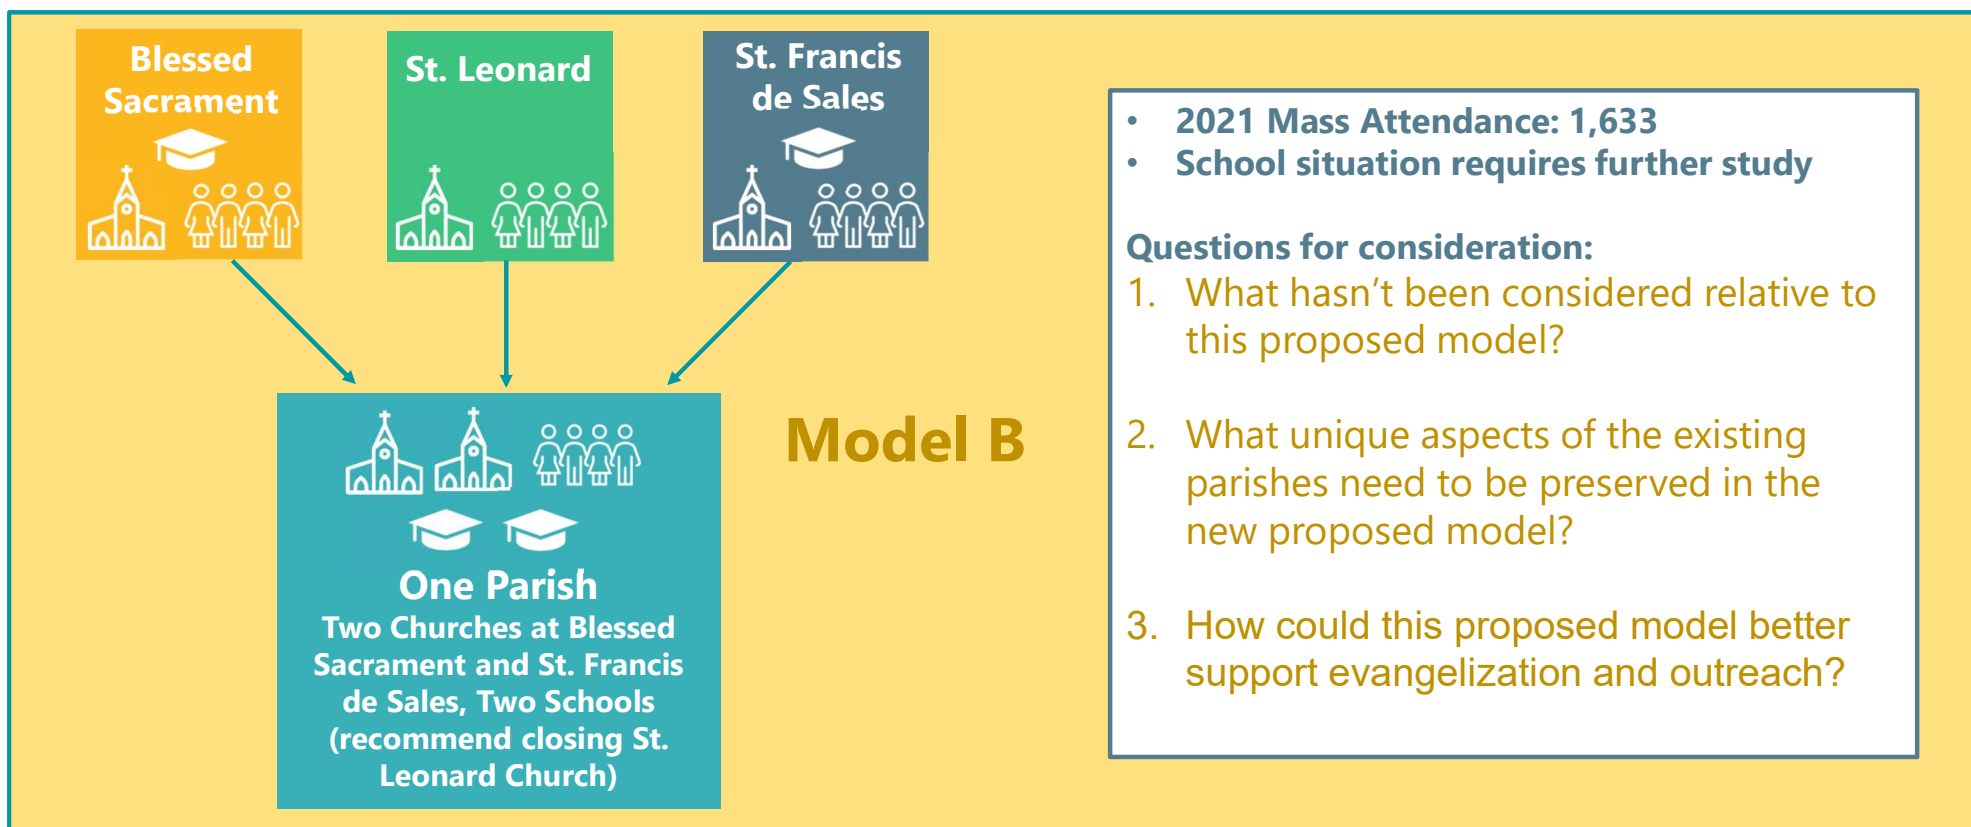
Blessed Sacrament

St. Leonard

St. Francis de Sales

One Parish
Two Churches at Blessed Sacrament and St. Francis de Sales, Two Schools (recommend closing St. Leonard Church)

Model B

• 2021 Mass Attendance: 1,633
• School situation requires further study

Questions for consideration:
1. What hasn't been considered relative to this proposed model?

2. What unique aspects of the existing parishes need to be preserved in the new proposed model?

3. How could this proposed model better support evangelization and outreach?